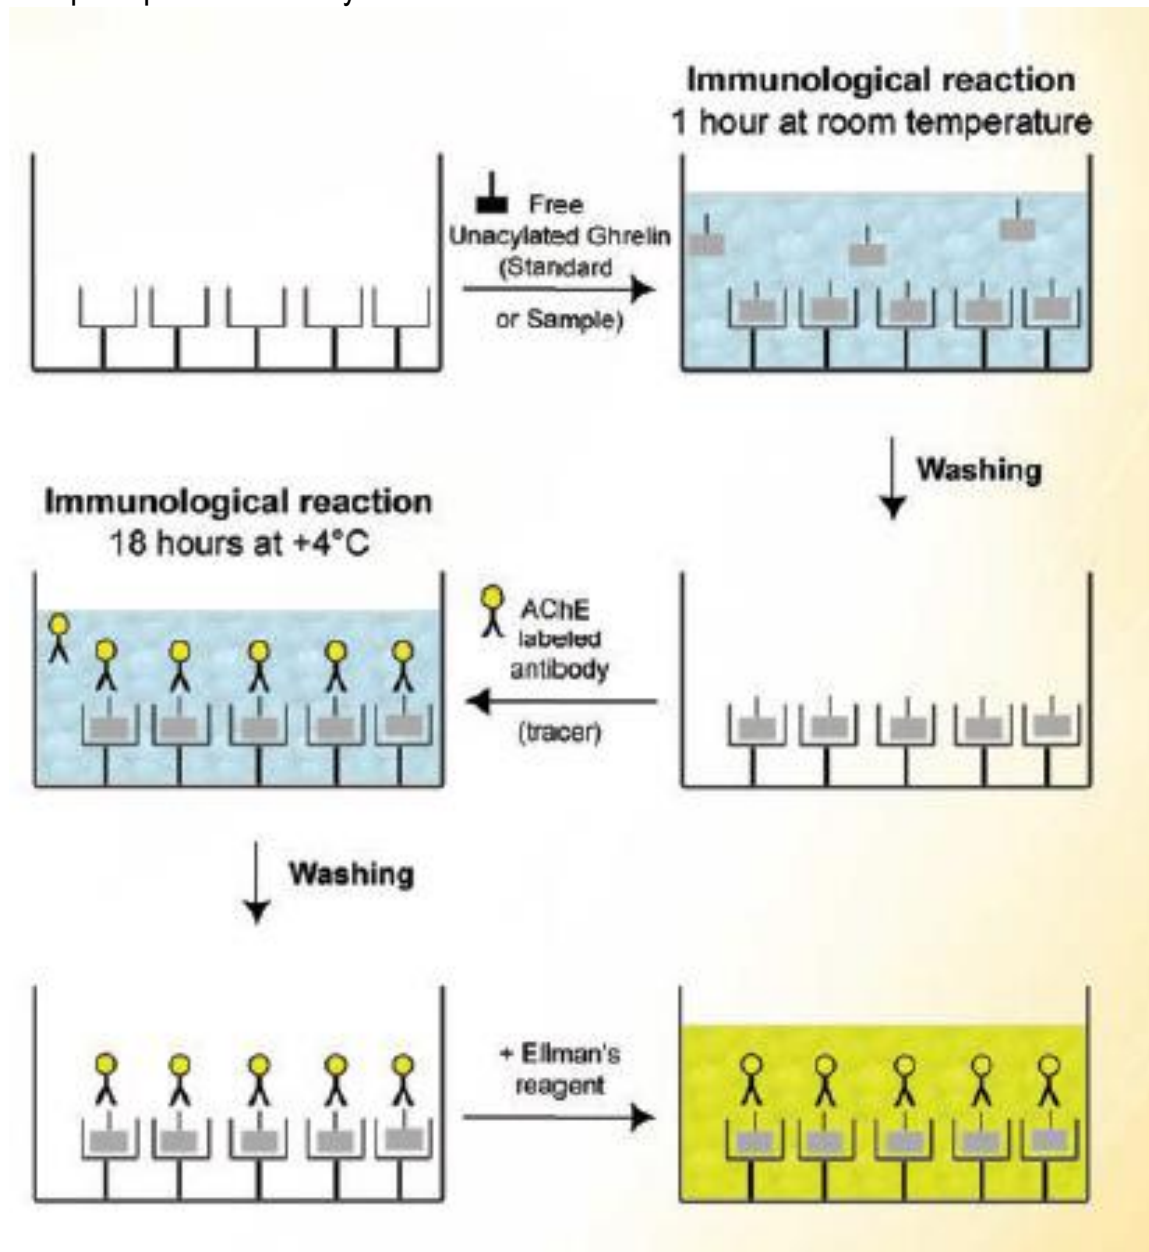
Immunological reaction
1 hour at room temperature

Free
Unacylated Ghrelin
(Standard
or Sample)

Washing

Immunological reaction
18 hours at +4°C

AChE
labeled
antibody
(tracer)

Washing

+ Ellman's
reagent